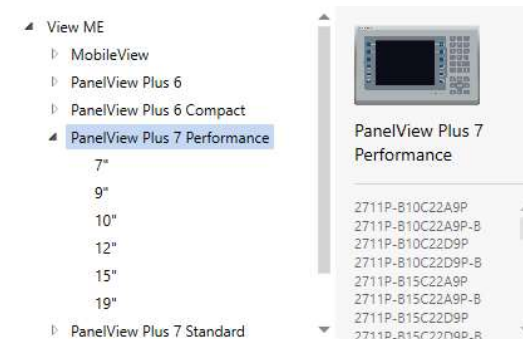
View ME
MobileView
PanelView Plus 6
PanelView Plus 6 Compact
PanelView Plus 7 Performance
7"
9"
10"
12"
15"
19"
PanelView Plus 7 Standard

PanelView Plus 7 Performance

2711P-B10C22A9P
2711P-B10C22A9P-B
2711P-B10C22D9P
2711P-B10C22D9P-B
2711P-B15C22A9P
2711P-B15C22A9P-B
2711P-B15C22D9P
2711P-B15C22D9P-B